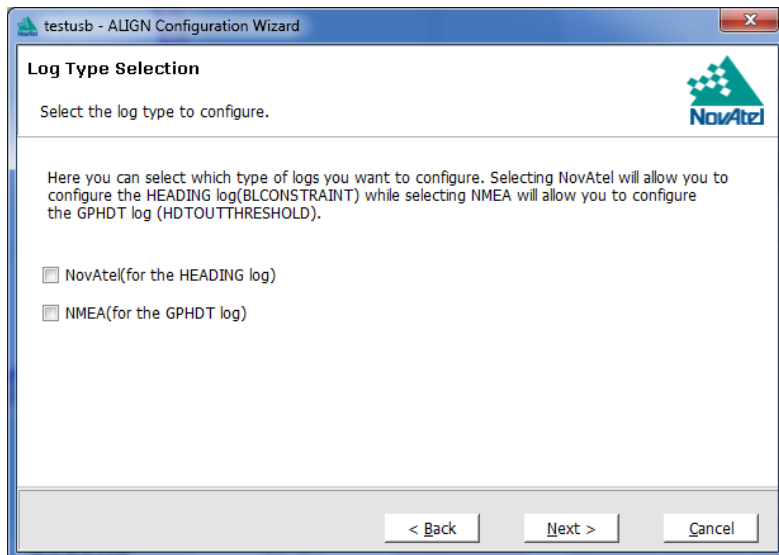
testusb - ALIGN Configuration Wizard

Log Type Selection

Select the log type to configure.

NovAtel

Here you can select which type of logs you want to configure. Selecting NovAtel will allow you to configure the HEADING log(BLCONSTRAINT) while selecting NMEA will allow you to configure the GPHDT log (HDTOUTTHRESHOLD).

NovAtel(for the HEADING log)

NMEA(for the GPHDT log)

< Back

Next >

Cancel